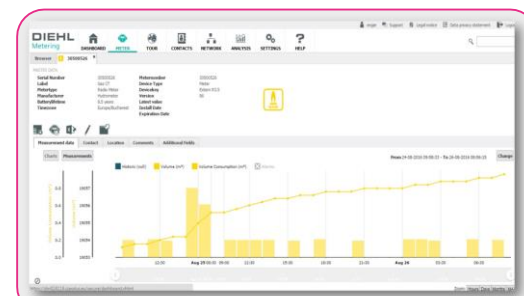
DIEHL Metering

DASHBOARD METER TOUR CONTACTS NETWORK ANALYSIS SETTINGS HELP

Support Legal notice Data privacy statement

Browser 20550526

Serial Number 20550526
Label
Metertype Radio Meter
Manufacturer
Batterylifetime
Timezone

Metersnumber 20550526
Device Type Meter
Devicekey
Version
Latest value
Install Date
Expiration Date

Measurement data Contact Location Comments Additional fields

Charts Measurements

Medium (cold) Volume ($m^3$) Volume Consumption ($m^3$)

Change

0.4
0.3
0.2
0.1
0

10:00 Aug 29 00:00 06:00 12:00 18:00 00:00 06:00 12:00 Aug 30 00:00 06:00 12:00 18:00 00:00

Zoom: Diehl Data Works